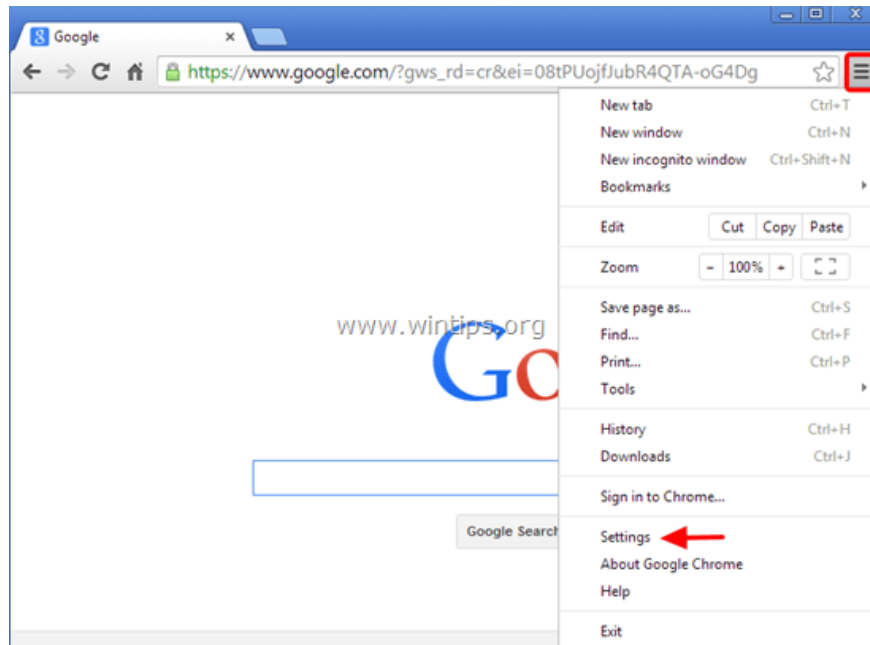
Google

https://www.google.com/?gws_rd=cr&ei=08tPUojfJubR4QTA-oG4Dg

www.wintips.org

Go

Google Search

New tab Ctrl+T
New window Ctrl+N
New incognito window Ctrl+Shift+N
Bookmarks

Edit Cut Copy Paste

Zoom - 100% +

Save page as... Ctrl+S
Find... Ctrl+F
Print... Ctrl+P
Tools

History Ctrl+H
Downloads Ctrl+J

Sign in to Chrome...

Settings
About Google Chrome
Help

Exit